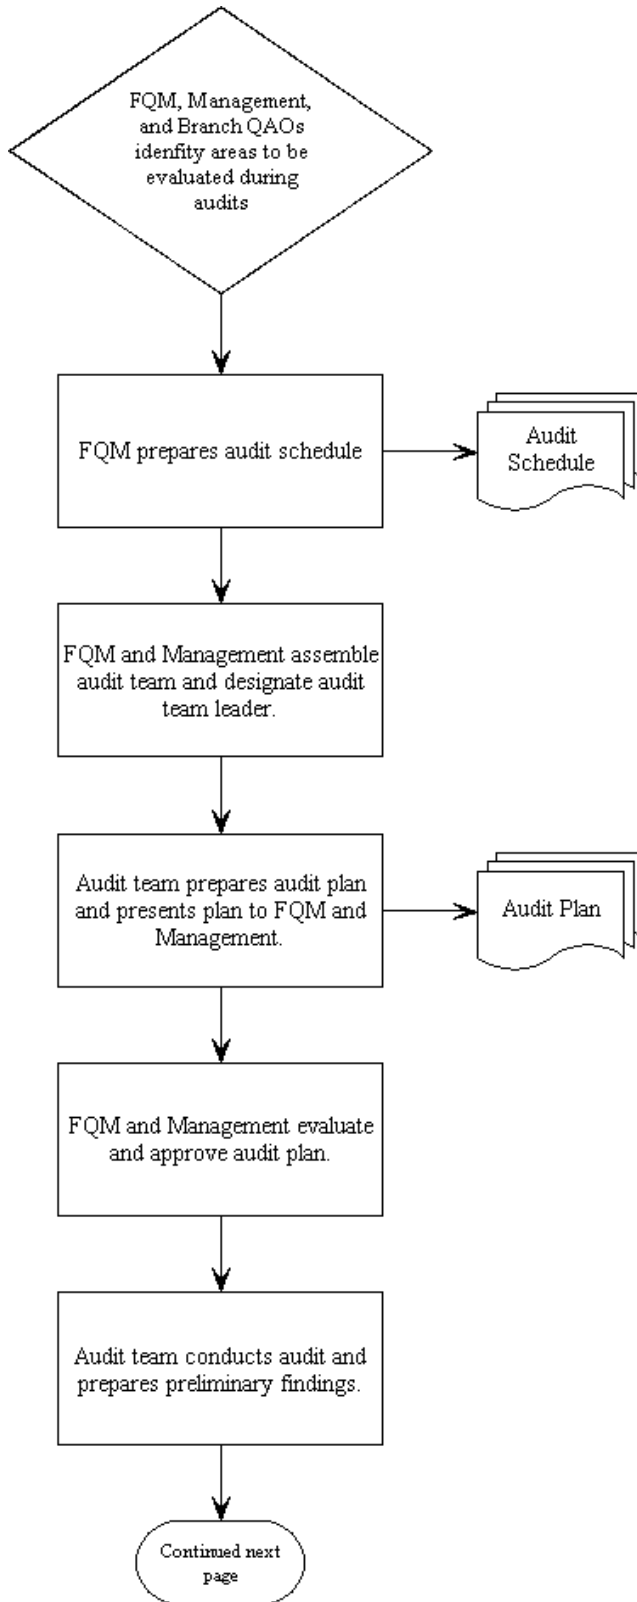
FQM, Management, and Branch QAOs idenfity areas to be evaluated during audits

FQM prepares audit schedule

Audit Schedule

FQM and Management assemble audit team and designate audit team leader.

Audit team prepares audit plan and presents plan to FQM and Management.

Audit Plan

FQM and Management evaluate and approve audit plan.

Audit team conducts audit and prepares preliminary findings.

Continued next page